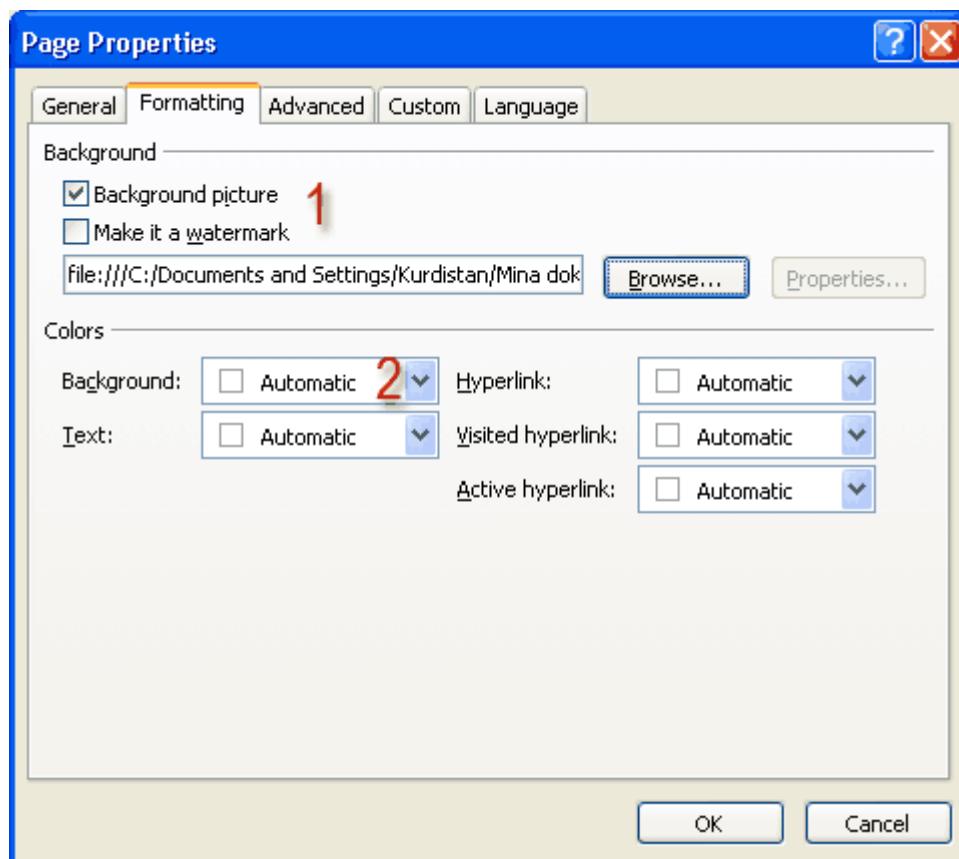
Page Properties

?

General | Formatting | Advanced | Custom | Language

Background

Background picture

1

Make it a watermark

file:///C:/Documents and Settings/Kurdistan/Mina dok

Browse...

Properties...

Colors

Background: Automatic

2

Hyperlink: Automatic

Text: Automatic

Visited hyperlink: Automatic

Active hyperlink: Automatic

OK

Cancel